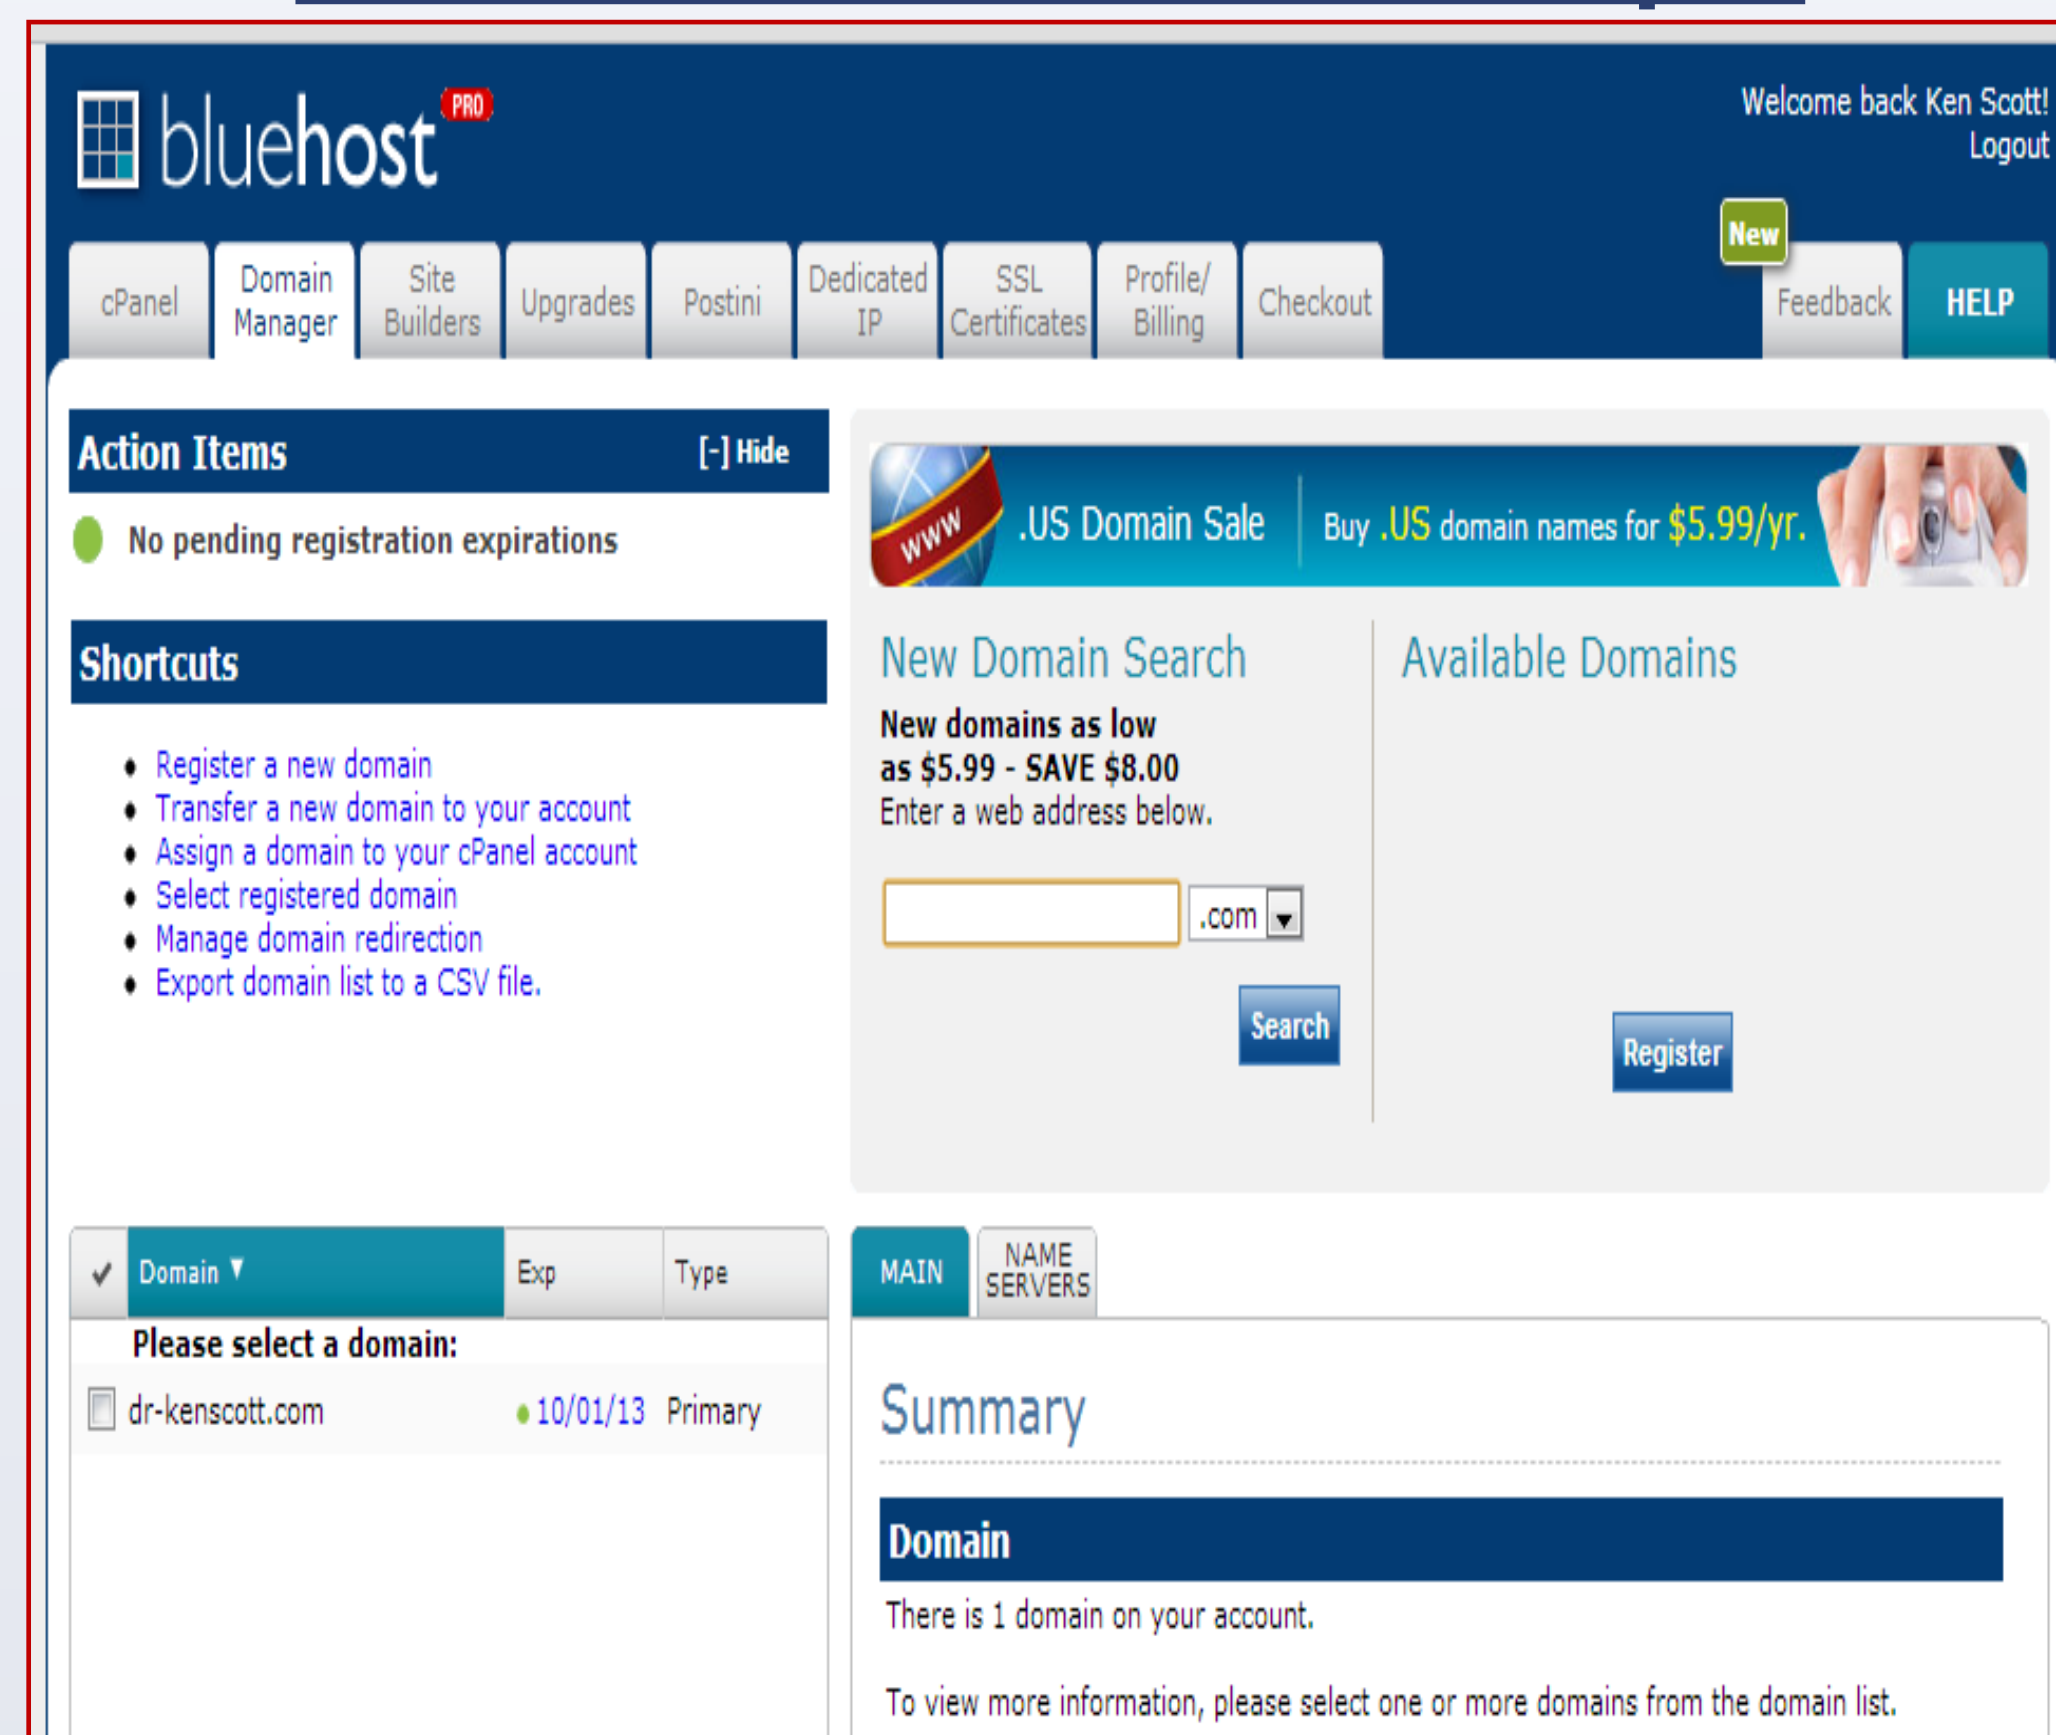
bluehost PRO

Welcome back Ken Scott!
Logout

cPanel | Domain Manager | Site Builders | Upgrades | Postini | Dedicated IP | SSL Certificates | Profile/ Billing | Checkout

New
Feedback | HELP

Action Items [-] Hide

No pending registration expirations

Shortcuts

- Register a new domain
- Transfer a new domain to your account
- Assign a domain to your cPanel account
- Select registered domain
- Manage domain redirection
- Export domain list to a CSV file.

www .US Domain Sale Buy .US domain names for $5.99/yr.

New Domain Search

New domains as low as $5.99 - SAVE $8.00
Enter a web address below.

.com

Search

Available Domains

Register

| ✓ | Domain ▼ | Exp | Type |
|---|---|---|---|
| | Please select a domain: | | |
| | dr-kenscott.com | 10/01/13 | Primary |

MAIN | NAME SERVERS

Summary

Domain

There is 1 domain on your account.

To view more information, please select one or more domains from the domain list.